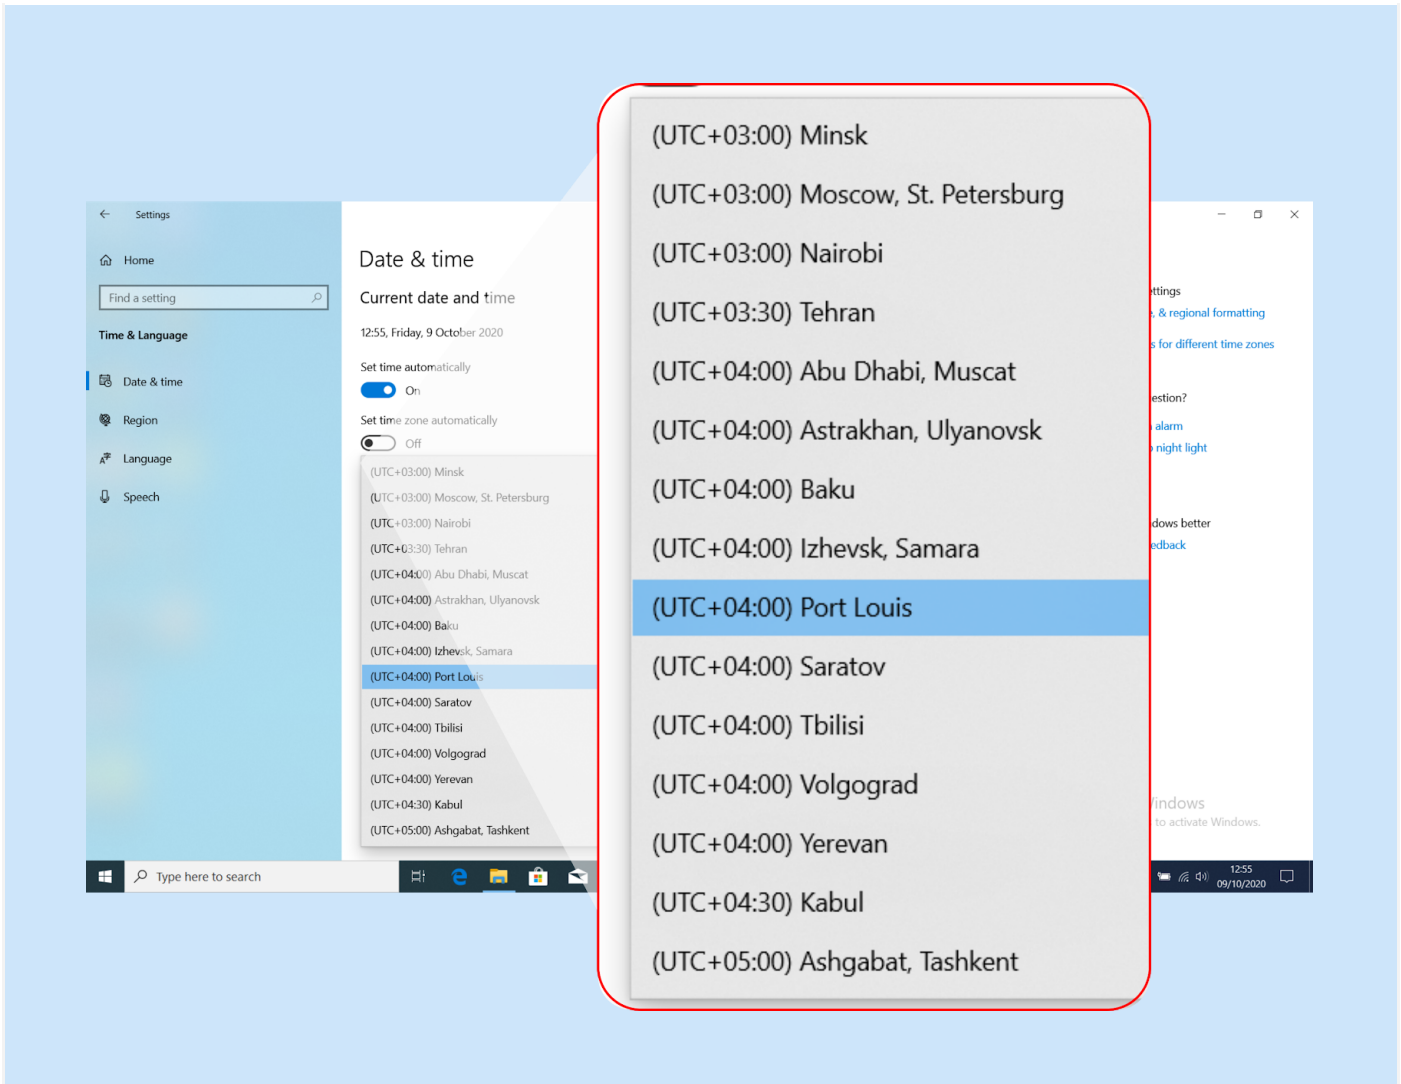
Settings

Home

Find a setting

Time & Language

Date & time

Region

Language

Speech

Date & time

Current date and time

12:55, Friday, 9 October 2020

Set time automatically

On

Set time zone automatically

Off

(UTC+03:00) Minsk
(UTC+03:00) Moscow, St. Petersburg
(UTC+03:00) Nairobi
(UTC+03:30) Tehran
(UTC+04:00) Abu Dhabi, Muscat
(UTC+04:00) Astrakhan, Ulyanovsk
(UTC+04:00) Baku
(UTC+04:00) Izhevsk, Samara
(UTC+04:00) Port Louis
(UTC+04:00) Saratov
(UTC+04:00) Tbilisi
(UTC+04:00) Volgograd
(UTC+04:00) Yerevan
(UTC+04:30) Kabul
(UTC+05:00) Ashgabat, Tashkent

(UTC+03:00) Minsk
(UTC+03:00) Moscow, St. Petersburg
(UTC+03:00) Nairobi
(UTC+03:30) Tehran
(UTC+04:00) Abu Dhabi, Muscat
(UTC+04:00) Astrakhan, Ulyanovsk
(UTC+04:00) Baku
(UTC+04:00) Izhevsk, Samara
(UTC+04:00) Port Louis
(UTC+04:00) Saratov
(UTC+04:00) Tbilisi
(UTC+04:00) Volgograd
(UTC+04:00) Yerevan
(UTC+04:30) Kabul
(UTC+05:00) Ashgabat, Tashkent

ttings
, & regional formatting
s for different time zones

estion?
alarm
night light

dows better
edback

indows
to activate Windows.

Type here to search

12:55
09/10/2020